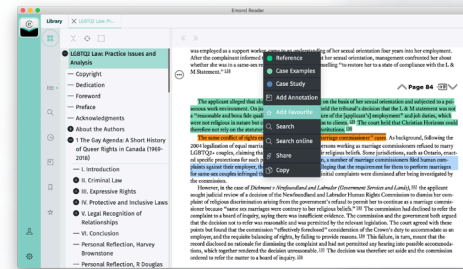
Emond Reader

Library | LGBTQ2 Law: Pr...

LGBTQ2 Law: Practice Issues and Analysis
— Copyright
— Dedication
— Foreword
— Preface
— Acknowledgments
About the Authors
1 The Gay Agenda: A Short History of Queer Rights in Canada (1969-2018)
— I. Introduction
II. Criminal Law
III. Expressive Rights
IV. Protective and Inclusive Laws
V. Legal Recognition of Relationships
— VI. Conclusion
— Personal Reflection, Harvey Brownstone
— Personal Reflection, R Douglas

was employed as a support worker ... an understanding of her sexual orientation four years into her employment. After the complainant informed ... her sexual orientation, management confronted her about whether she was in a same-sex ... unwilling "to restore her to a state of compliance with the L & M Statement."

Reference
Case Examples
Case Study
Add Annotation
Add Favourite
Search
Search online
Share
Copy

Page 84

The applicant alleged that she ... on the basis of her sexual orientation and subjected to a poisonous work environment. On app... held the tribunal's decision that the L & M statement was not a "reasonable and bona fide qual... ure of the [applicant's] employment" and job duties, which were not religious in nature but ... care to clients. The court held that Christian Horizons could therefore not rely on the statutor...

The same conflict of rights ... "marriage commissioner" cases. As background, following the 2004 legalization of equal marria... the province were issuing a directive requiring marriage commissioners to marry LGBTQ2+ couples, claiming ... religious beliefs. Some jurisdictions, such as Ontario, enacted specific protections for such ... a number of marriage commissioners filed human rights complaints against their employer, ... alleging that the requirement for them to perform marriages for same-sex couples infringed ... marriage commissioners were dismissed after being investigated by the commission.

However, in the case of Dichmont v Newfoundland and Labrador (Government Services and Lands), the applicant sought judicial review of a decision of the Newfoundland and Labrador Human Rights Commission to dismiss her complaint of religious discrimination arising from the government's refusal to permit her to continue as a marriage commissioner "unless she married same-sex couples contrary to her religious beliefs." The commission had declined to refer the complaint to a board of inquiry, saying there was insufficient evidence. The commission and the government both argued that the decision not to refer was reasonable and was permitted by the relevant legislation. The court agreed with these points but found that the commission "effectively foreclosed" consideration of the Crown's duty to accommodate as an employer, and the requisite balancing of rights, by failing to provide reasons. The court found it odd that the record disclosed no rationale for dismissing the complaint and had not permitted any hearing into possible accommodations, which together rendered the decision unreasonable. The decision was therefore set aside and the commission ordered to refer the matter to a board of inquiry.